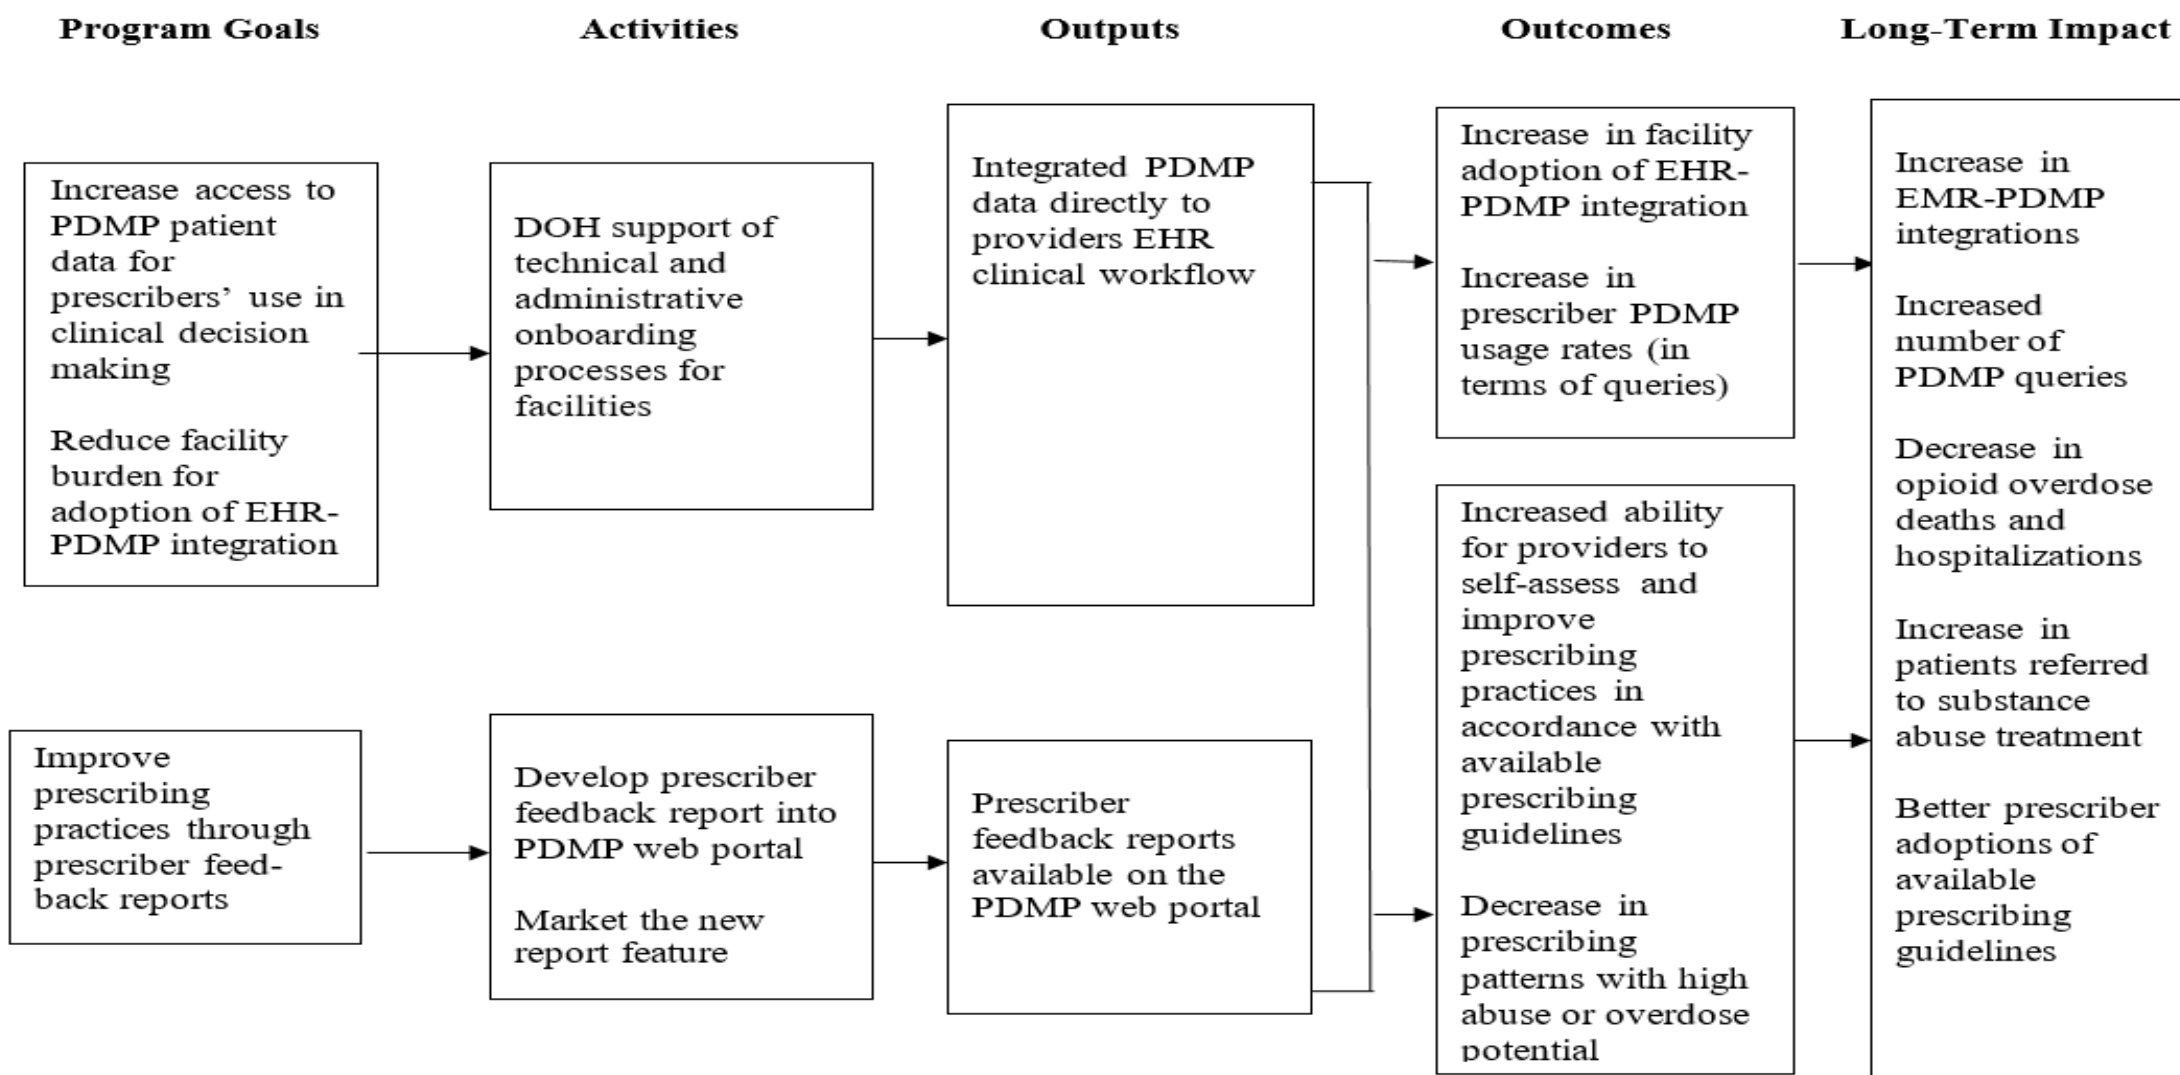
Program Goals

Activities

Outputs

Outcomes

Long-Term Impact

Increase access to PDMP patient data for prescribers' use in clinical decision making

Reduce facility burden for adoption of EHR-PDMP integration

DOH support of technical and administrative onboarding processes for facilities

Integrated PDMP data directly to providers EHR clinical workflow

Increase in facility adoption of EHR-PDMP integration

Increase in prescriber PDMP usage rates (in terms of queries)

Increase in EMR-PDMP integrations

Increased number of PDMP queries

Decrease in opioid overdose deaths and hospitalizations

Increase in patients referred to substance abuse treatment

Better prescriber adoptions of available prescribing guidelines

Improve prescribing practices through prescriber feedback reports

Develop prescriber feedback report into PDMP web portal

Market the new report feature

Prescriber feedback reports available on the PDMP web portal

Increased ability for providers to self-assess and improve prescribing practices in accordance with available prescribing guidelines

Decrease in prescribing patterns with high abuse or overdose potential